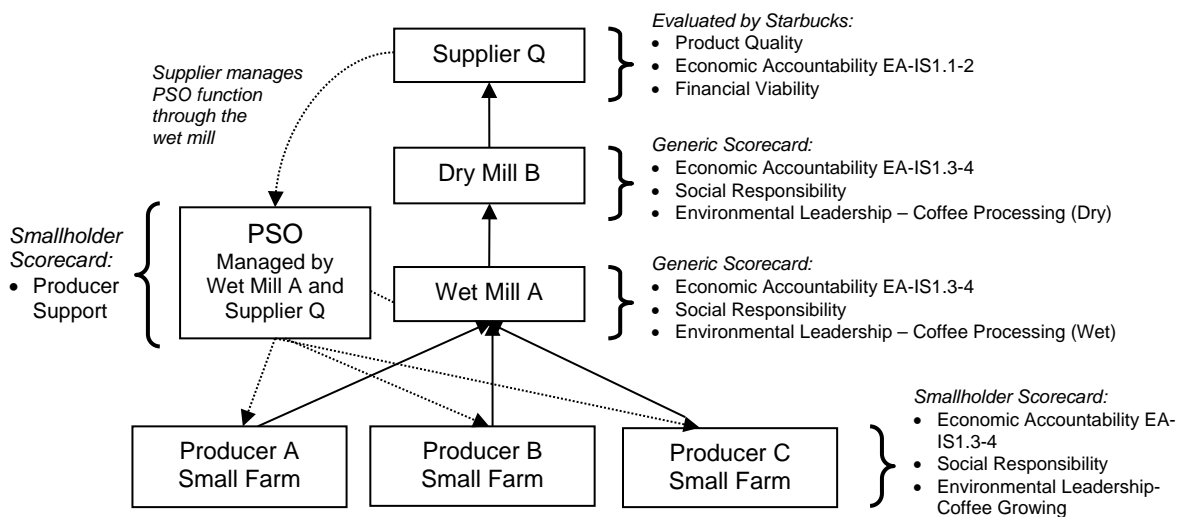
Supplier Q

Evaluated by Starbucks:
- Product Quality
- Economic Accountability EA-IS1.1-2
- Financial Viability

Supplier manages PSO function through the wet mill

Dry Mill B

Generic Scorecard:
- Economic Accountability EA-IS1.3-4
- Social Responsibility
- Environmental Leadership – Coffee Processing (Dry)

Smallholder Scorecard:
- Producer Support

PSO
Managed by Wet Mill A and Supplier Q

Wet Mill A

Generic Scorecard:
- Economic Accountability EA-IS1.3-4
- Social Responsibility
- Environmental Leadership – Coffee Processing (Wet)

Producer A
Small Farm

Producer B
Small Farm

Producer C
Small Farm

Smallholder Scorecard:
- Economic Accountability EA-IS1.3-4
- Social Responsibility
- Environmental Leadership-Coffee Growing